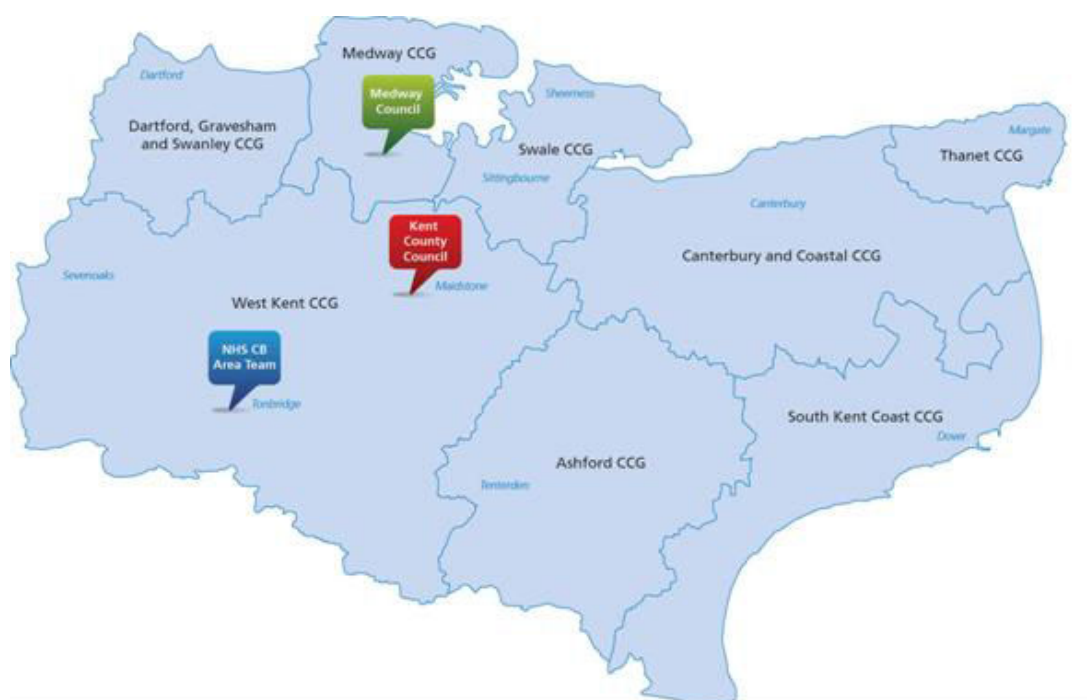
Medway CCG

Medway Council

Dartford

Sheerness

Margate

Dartford, Gravesham and Swanley CCG

Swale CCG

Thanet CCG

Sittingbourne

Canterbury

Kent County Council

Canterbury and Coastal CCG

Sevenoaks

Maidstone

West Kent CCG

NHS CB Area Team

Tonbridge

South Kent Coast CCG

Dover

Ashford CCG

Tenterden